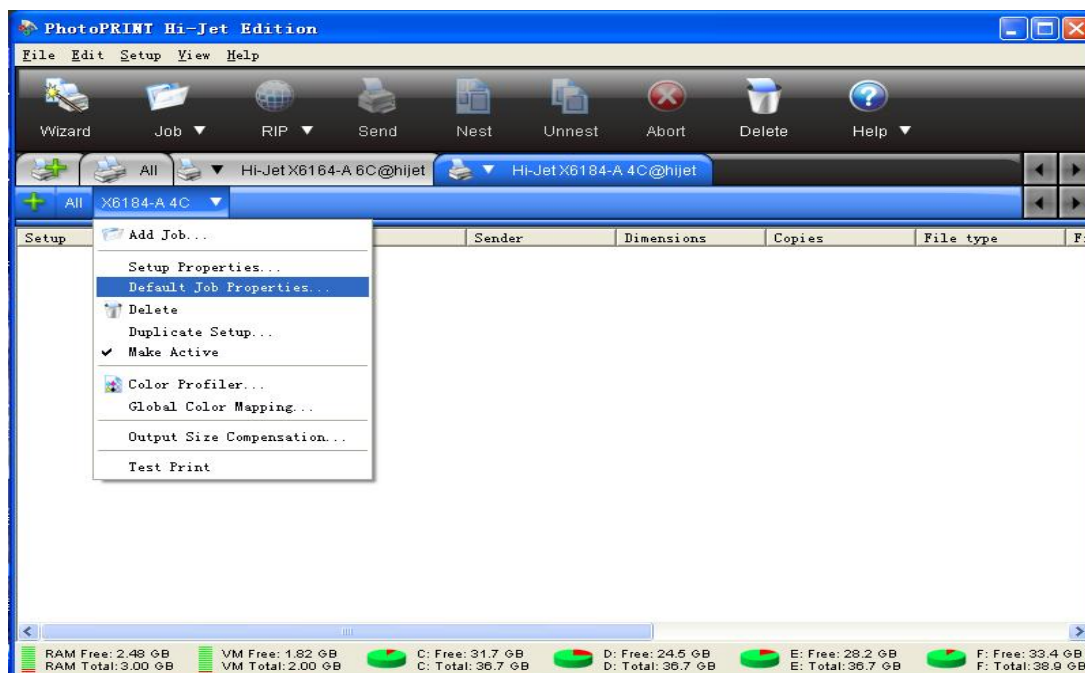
PhotoPRINT Hi-Jet Edition

File Edit Setup View Help

Wizard Job ▼ RIP ▼ Send Nest Unnest Abort Delete Help ▼

All ▼ Hi-Jet X6164-A 6C@hijet ▼ Hi-Jet X6184-A 4C@hijet

All X6184-A 4C ▼

Setup | Sender | Dimensions | Copies | File type | F

Add Job...
Setup Properties...
Default Job Properties...
Delete
Duplicate Setup...
✔ Make Active
Color Profiler...
Global Color Mapping...
Output Size Compensation...
Test Print

RAM Free: 2.48 GB
RAM Total: 3.00 GB
VM Free: 1.82 GB
VM Total: 2.00 GB
C: Free: 31.7 GB
C: Total: 36.7 GB
D: Free: 24.5 GB
D: Total: 36.7 GB
E: Free: 28.2 GB
E: Total: 36.7 GB
F: Free: 33.4 GB
F: Total: 38.9 GB